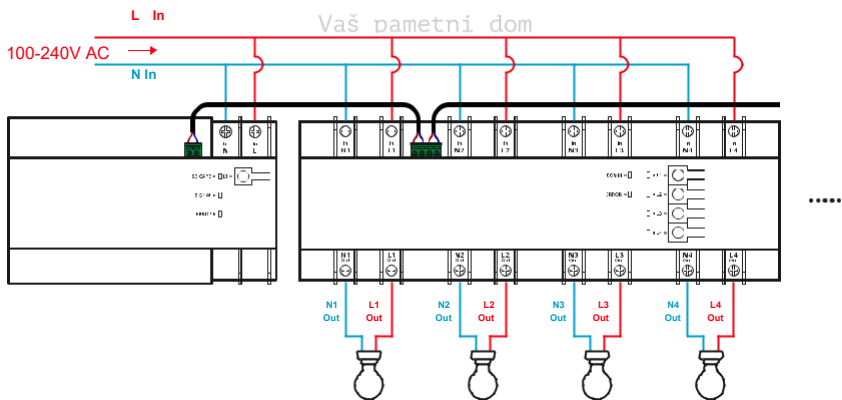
L In

Vaš pametni dom

100-240V AC

N In

N In
L In
N1 In
L1 In
N2 In
L2 In
N3 In
L3 In
N4 In
L4 In

N1 Out
L1 Out
N2 Out
L2 Out
N3 Out
L3 Out
N4 Out
L4 Out

N1
Out
L1
Out
N2
Out
L2
Out
N3
Out
L3
Out
N4
Out
L4
Out

......